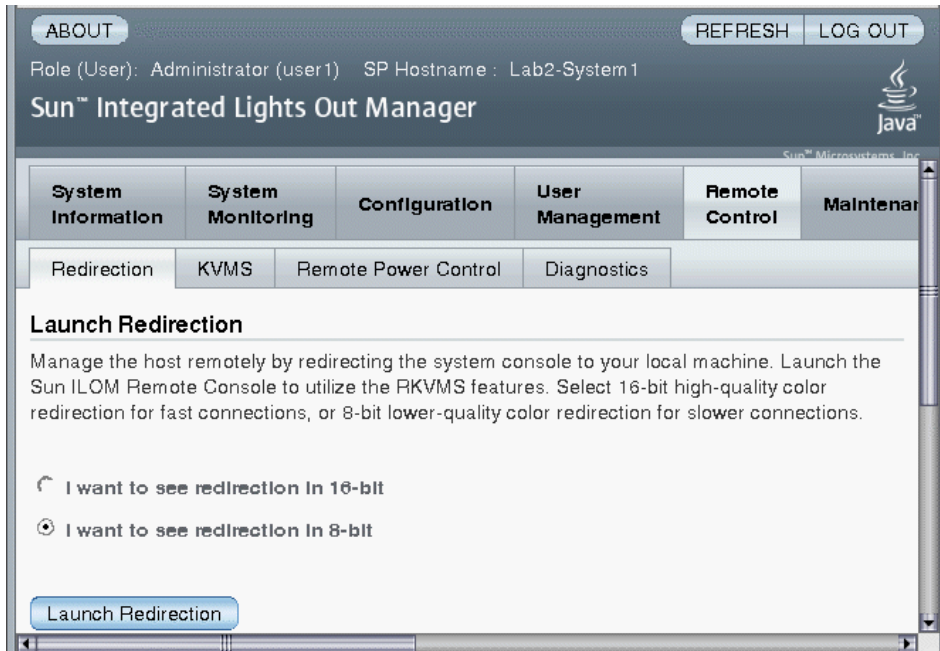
ABOUT

REFRESH LOG OUT

Role (User): Administrator (user1) SP Hostname : Lab2-System1

Sun™ Integrated Lights Out Manager

Java

Sun™ Microsystems, Inc

System Information | System Monitoring | Configuration | User Management | Remote Control | Maintenan

Redirection | KVMS | Remote Power Control | Diagnostics

Launch Redirection

Manage the host remotely by redirecting the system console to your local machine. Launch the Sun ILOM Remote Console to utilize the RKVMS features. Select 16-bit high-quality color redirection for fast connections, or 8-bit lower-quality color redirection for slower connections.

I want to see redirection in 16-bit

I want to see redirection in 8-bit

Launch Redirection